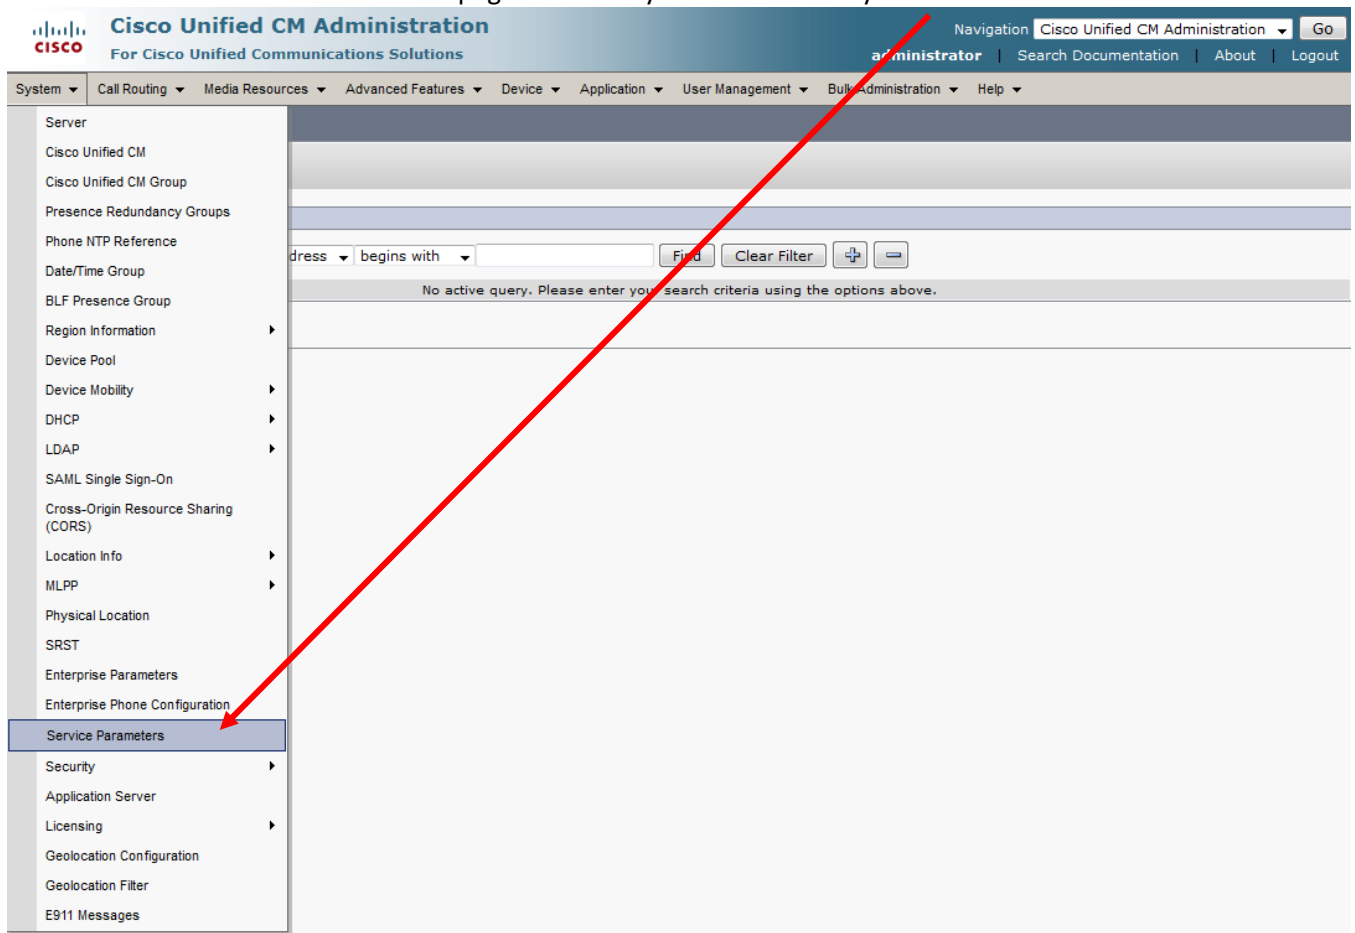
cisco Cisco Unified CM Administration
For Cisco Unified Communications Solutions

Navigation Cisco Unified CM Administration Go
administrator | Search Documentation | About | Logout

System Call Routing Media Resources Advanced Features Device Application User Management Bulk Administration Help

Server
Cisco Unified CM
Cisco Unified CM Group
Presence Redundancy Groups
Phone NTP Reference
Date/Time Group
BLF Presence Group
Region Information
Device Pool
Device Mobility
DHCP
LDAP
SAML Single Sign-On
Cross-Origin Resource Sharing (CORS)
Location Info
MLPP
Physical Location
SRST
Enterprise Parameters
Enterprise Phone Configuration
Service Parameters
Security
Application Server
Licensing
Geolocation Configuration
Geolocation Filter
E911 Messages

dress begins with Find Clear Filter

No active query. Please enter your search criteria using the options above.